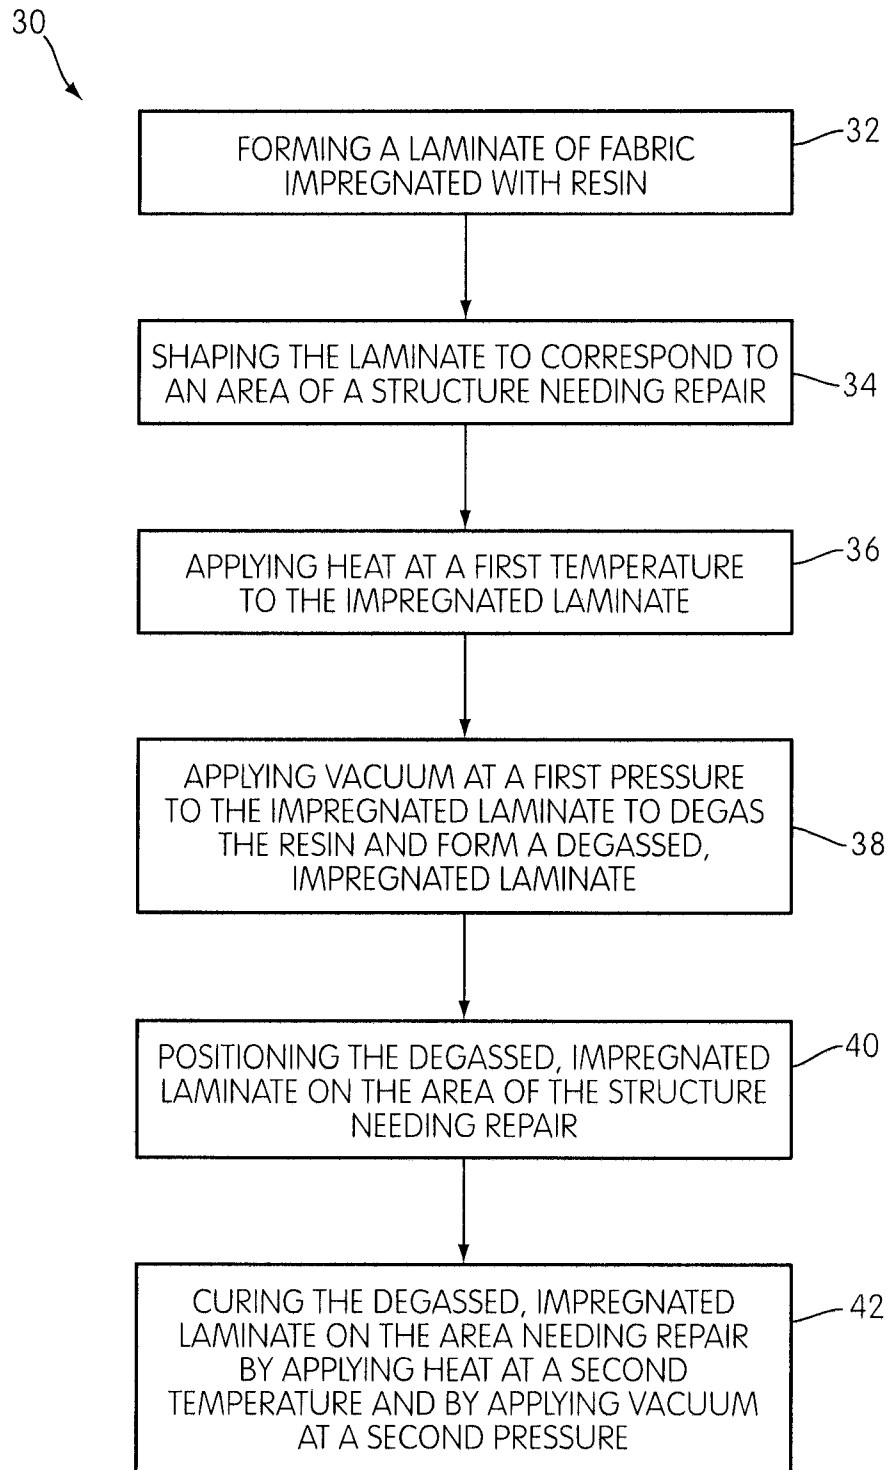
30

FORMING A LAMINATE OF FABRIC IMPREGNATED WITH RESIN

32

SHAPING THE LAMINATE TO CORRESPOND TO AN AREA OF A STRUCTURE NEEDING REPAIR

34

APPLYING HEAT AT A FIRST TEMPERATURE TO THE IMPREGNATED LAMINATE

36

APPLYING VACUUM AT A FIRST PRESSURE TO THE IMPREGNATED LAMINATE TO DEGAS THE RESIN AND FORM A DEGASSED, IMPREGNATED LAMINATE

38

POSITIONING THE DEGASSED, IMPREGNATED LAMINATE ON THE AREA OF THE STRUCTURE NEEDING REPAIR

40

CURING THE DEGASSED, IMPREGNATED LAMINATE ON THE AREA NEEDING REPAIR BY APPLYING HEAT AT A SECOND TEMPERATURE AND BY APPLYING VACUUM AT A SECOND PRESSURE

42